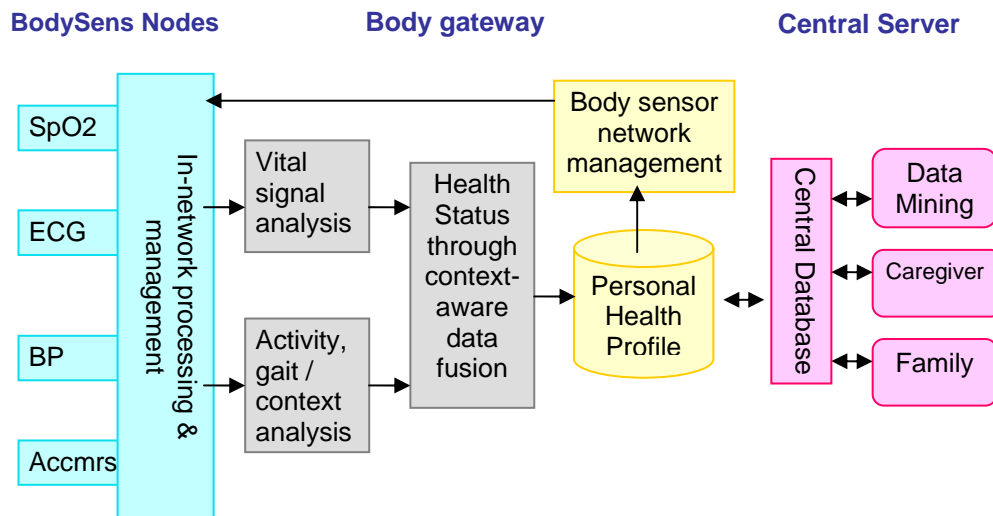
BodySens Nodes

Body gateway

Central Server

SpO2

ECG

BP

Accmrs

In-network processing & management

Vital signal analysis

Activity, gait / context analysis

Health Status through context-aware data fusion

Body sensor network management

Personal Health Profile

Central Database

Data Mining

Caregiver

Family